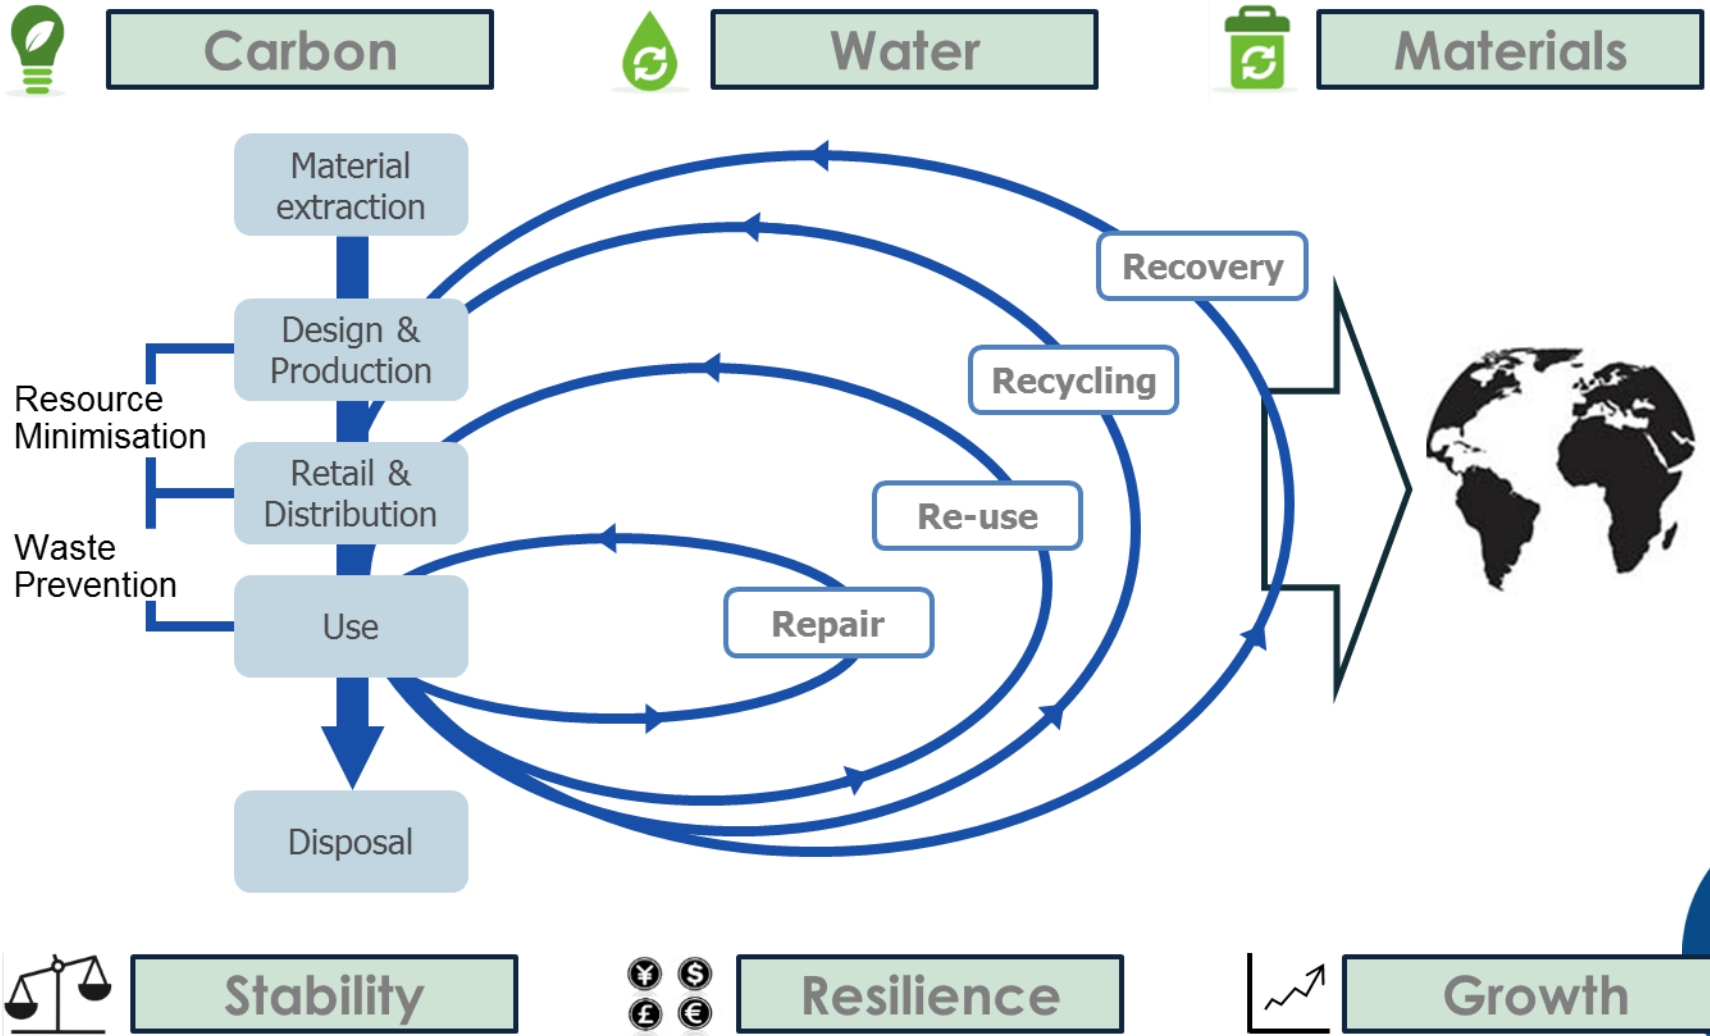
Carbon

Water

Materials

Material extraction

Design & Production

Retail & Distribution

Use

Disposal

Resource Minimisation

Waste Prevention

Recovery

Recycling

Re-use

Repair

¥ $ £ €

Stability

Resilience

Growth